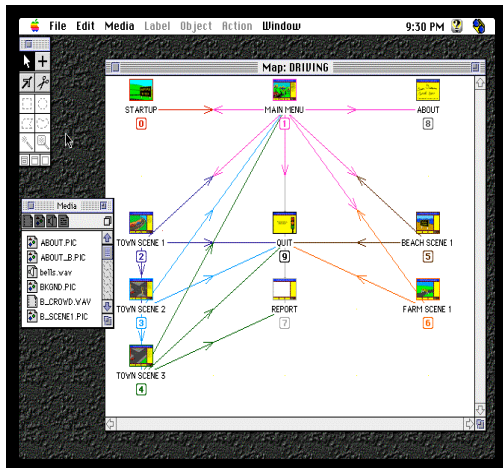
File Edit Media Label Object Action Window 9:30 PM

Map: DRIVING

STARTUP
0
MAIN MENU
1
ABOUT
8

Media
ABOUT.PIC
ABOUT_B.PIC
bells.wav
BKGND.PIC
B_CROWD.WAV
B_SCENE1.PIC

TOWN SCENE 1
2
QUIT
9
BEACH SCENE 1
5
TOWN SCENE 2
3
REPORT
7
FARM SCENE 1
6
TOWN SCENE 3
4